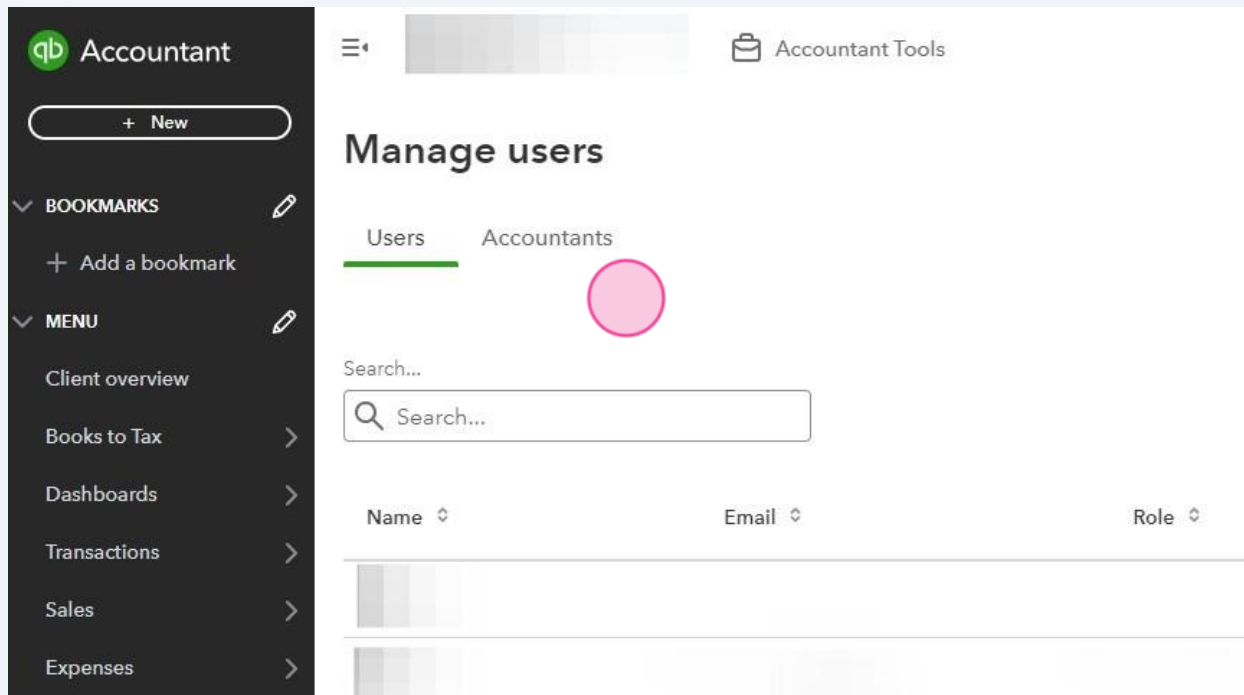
qb Accountant

+ New

BOOKMARKS

+ Add a bookmark

MENU

Client overview

Books to Tax

Dashboards

Transactions

Sales

Expenses

Accountant Tools

Manage users

Users

Accountants

Search...

Search...

| Name | Email | Role |
|---|---|---|
| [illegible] | | |
| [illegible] | | |